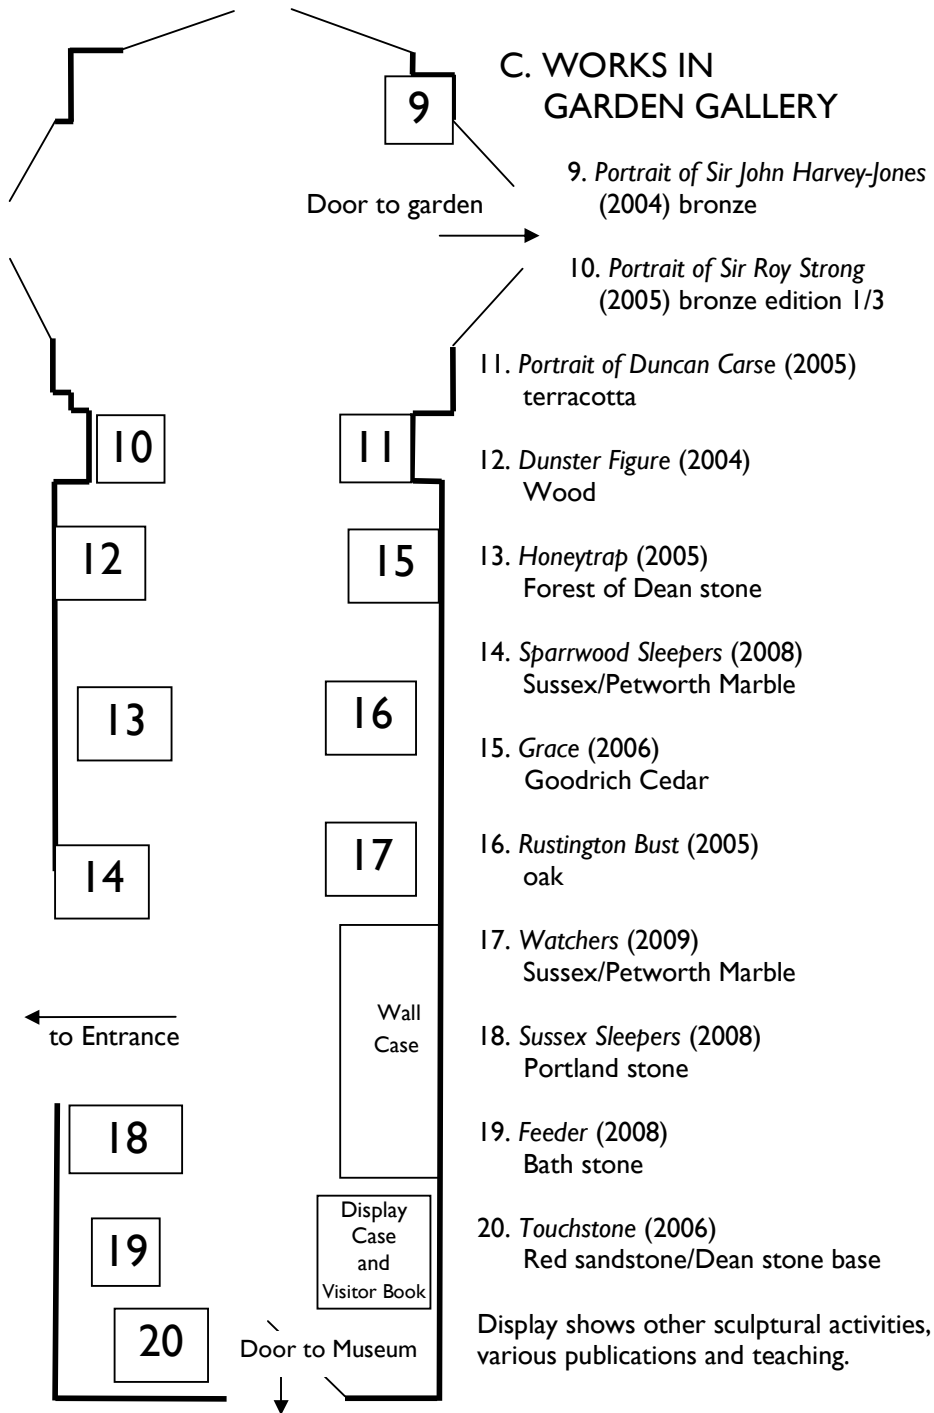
C. WORKS IN GARDEN GALLERY

9

Door to garden

9. *Portrait of Sir John Harvey-Jones* (2004) bronze

10. *Portrait of Sir Roy Strong* (2005) bronze edition 1/3

11. *Portrait of Duncan Carse* (2005) terracotta

12. *Dunster Figure* (2004) Wood

13. *Honeytrap* (2005) Forest of Dean stone

14. *Sparrwood Sleepers* (2008) Sussex/Petworth Marble

15. *Grace* (2006) Goodrich Cedar

16. *Rustington Bust* (2005) oak

17. *Watchers* (2009) Sussex/Petworth Marble

18. *Sussex Sleepers* (2008) Portland stone

19. *Feeder* (2008) Bath stone

20. *Touchstone* (2006) Red sandstone/Dean stone base

Display shows other sculptural activities, various publications and teaching.

10

11

12

15

13

16

14

17

Wall Case

to Entrance

18

19

Display Case and Visitor Book

20

Door to Museum